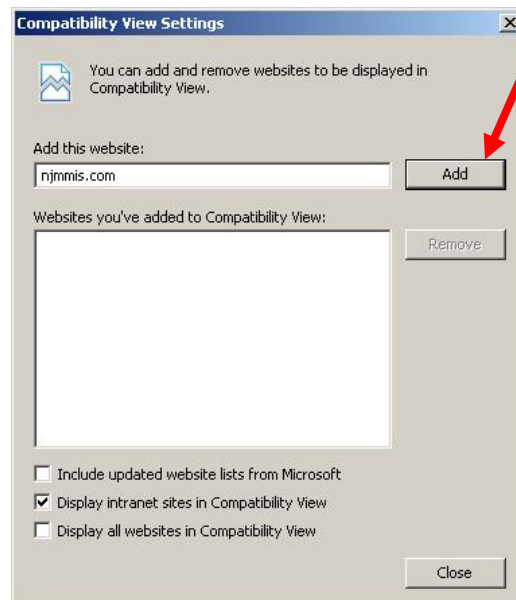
Compatibility View Settings

You can add and remove websites to be displayed in Compatibility View.

Add this website:

njmmis.com

Add

Websites you've added to Compatibility View:

Remove

Include updated website lists from Microsoft

Display intranet sites in Compatibility View

Display all websites in Compatibility View

Close